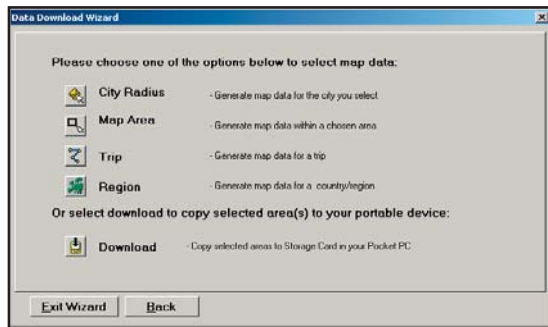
Data Download Wizard

Please choose one of the options below to select map data:

City Radius - Generate map data for the city you select

Map Area - Generate map data within a chosen area

Trip - Generate map data for a trip

Region - Generate map data for a country/region

Or select download to copy selected area(s) to your portable device:

Download - Copy selected areas to Storage Card in your Pocket PC

Exit Wizard

Back